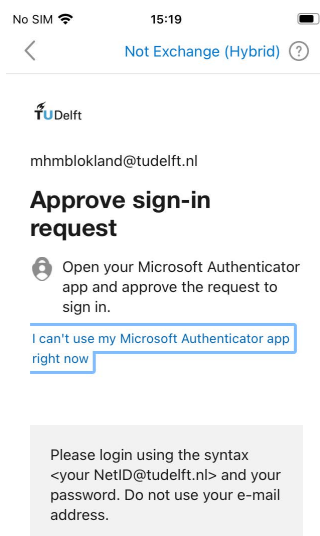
No SIM 15:19

Not Exchange (Hybrid) ?

TU Delft

mhmblokland@tudelft.nl

Approve sign-in request

Open your Microsoft Authenticator app and approve the request to sign in.

I can't use my Microsoft Authenticator app right now

Please login using the syntax <your NetID@tudelft.nl> and your password. Do not use your e-mail address.